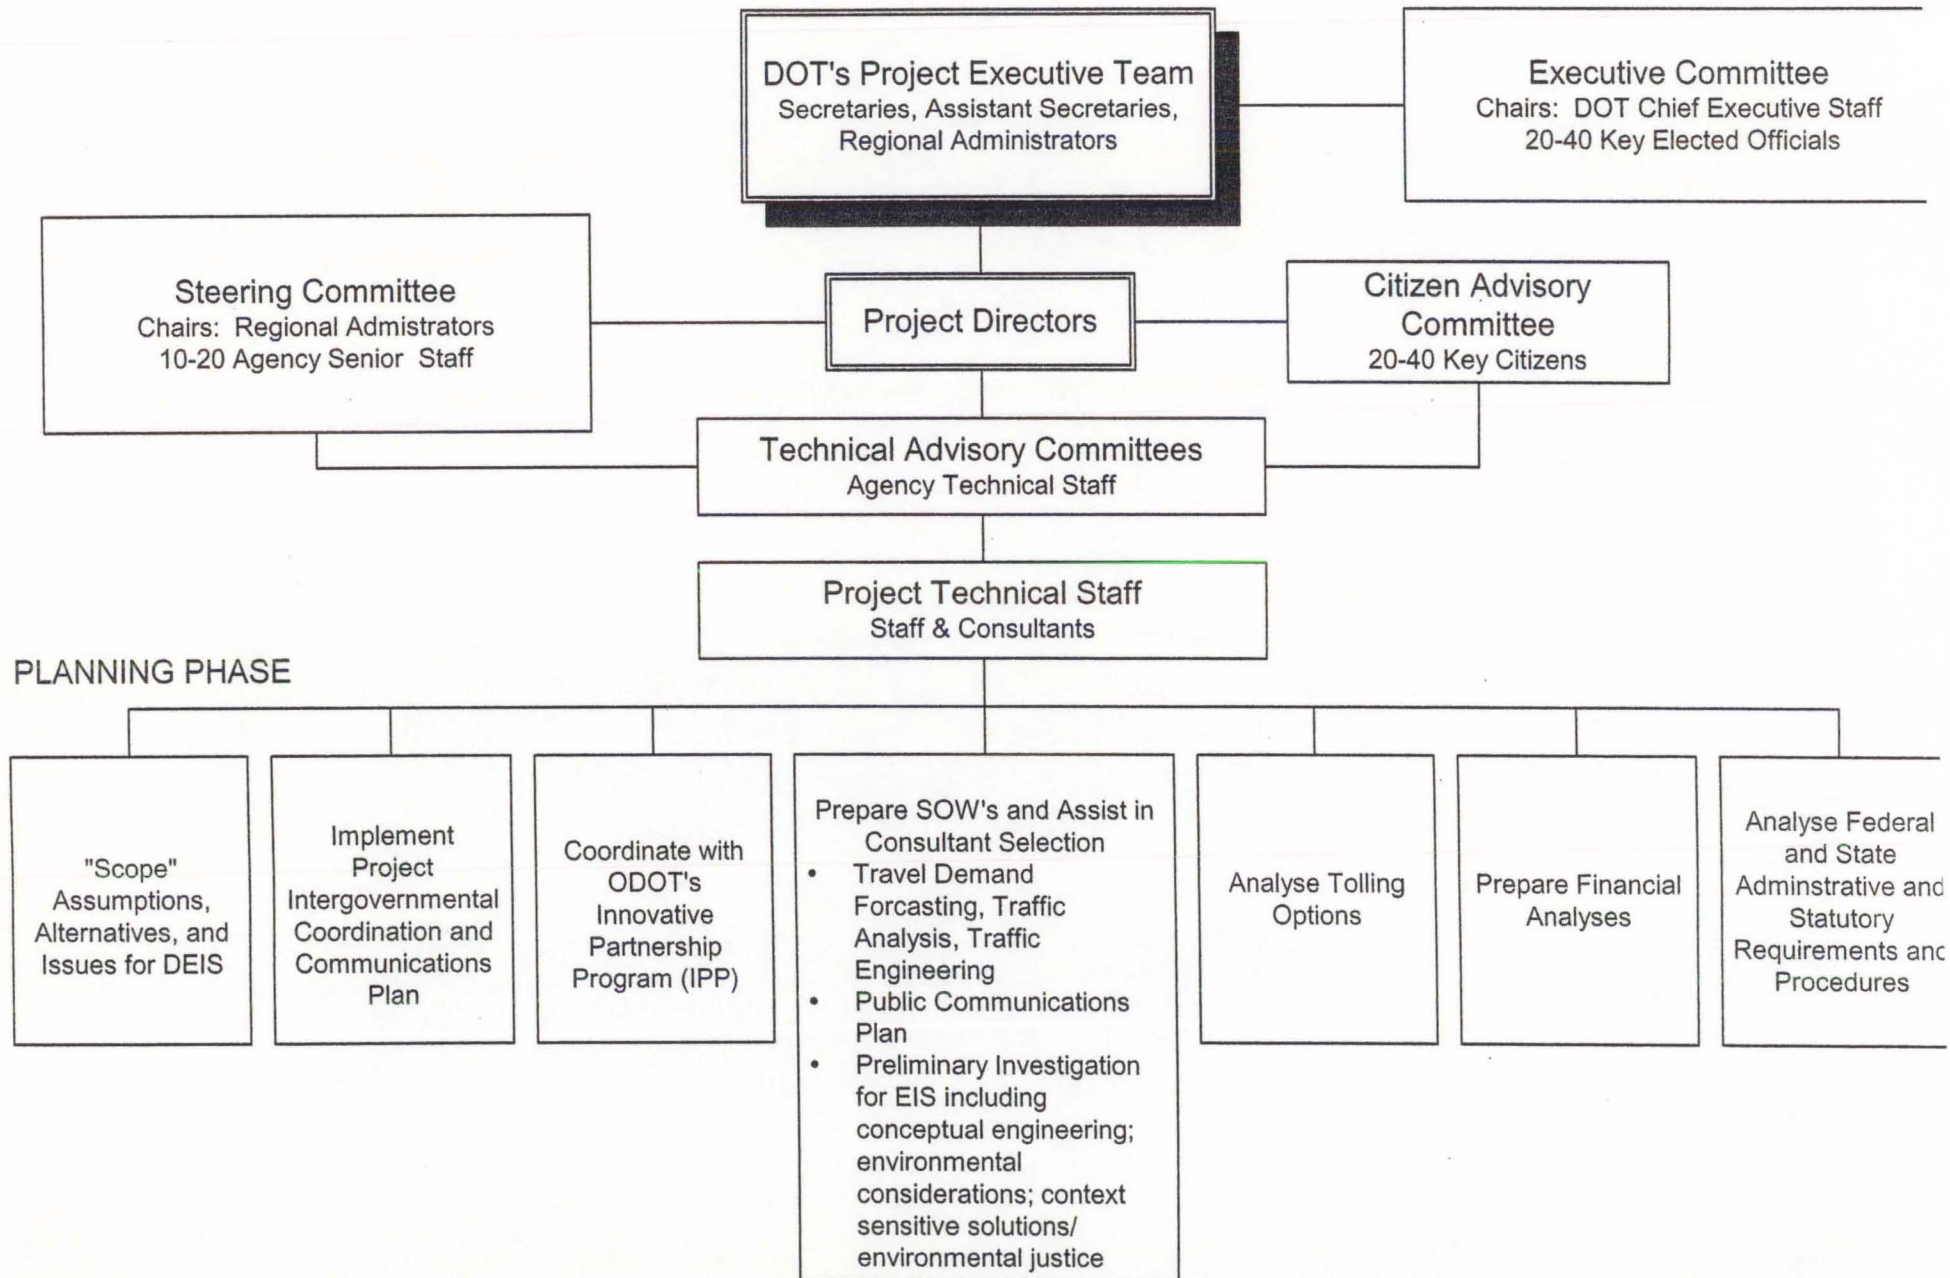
DOT's Project Executive Team
Secretaries, Assistant Secretaries, Regional Administrators

Executive Committee
Chairs: DOT Chief Executive Staff
20-40 Key Elected Officials

Steering Committee
Chairs: Regional Admistrators
10-20 Agency Senior Staff

Project Directors

Citizen Advisory Committee
20-40 Key Citizens

Technical Advisory Committees
Agency Technical Staff

Project Technical Staff
Staff & Consultants

PLANNING PHASE

"Scope" Assumptions, Alternatives, and Issues for DEIS

Implement Project Intergovernmental Coordination and Communications Plan

Coordinate with ODOT's Innovative Partnership Program (IPP)

Prepare SOW's and Assist in Consultant Selection
- Travel Demand Forcasting, Traffic Analysis, Traffic Engineering
- Public Communications Plan
- Preliminary Investigation for EIS including conceptual engineering; environmental considerations; context sensitive solutions/ environmental justice

Analyse Tolling Options

Prepare Financial Analyses

Analyse Federal and State Adminstrative anc Statutory Requirements anc Procedures